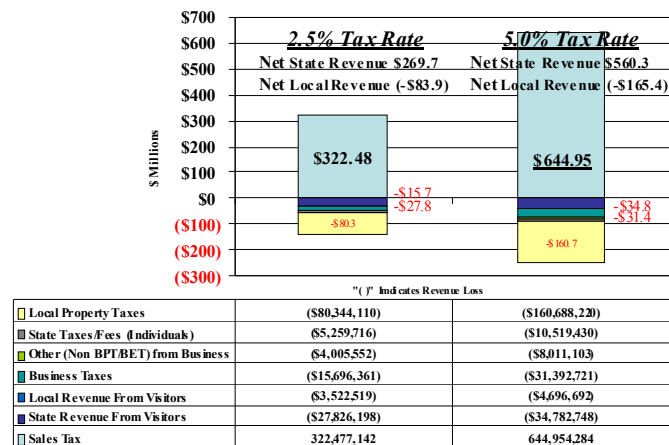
$700
$600
$500
$400
$300
$200
$100
$0
($100)
($200)
($300)

$ Millions

2.5% Tax Rate
Net State Revenue $269.7
Net Local Revenue (-$83.9)

5.0% Tax Rate
Net State Revenue $560.3
Net Local Revenue (-$165.4)

$322.48
-$15.7
-$27.8
-$80.3

$644.95
-$34.8
-$31.4
-$160.7

"( )" Indicates Revenue Loss

| | | |
|---|---|---|
| Local Property Taxes | ($80,344,110) | ($160,688,220) |
| State Taxes/Fees (Individuals) | ($5,259,716) | ($10,519,430) |
| Other (Non BPT/BET) from Business | ($4,005,552) | ($8,011,103) |
| Business Taxes | ($15,696,361) | ($31,392,721) |
| Local Revenue From Visitors | ($3,522,519) | ($4,696,692) |
| State Revenue From Visitors | ($27,826,198) | ($34,782,748) |
| Sales Tax | 322,477,142 | 644,954,284 |